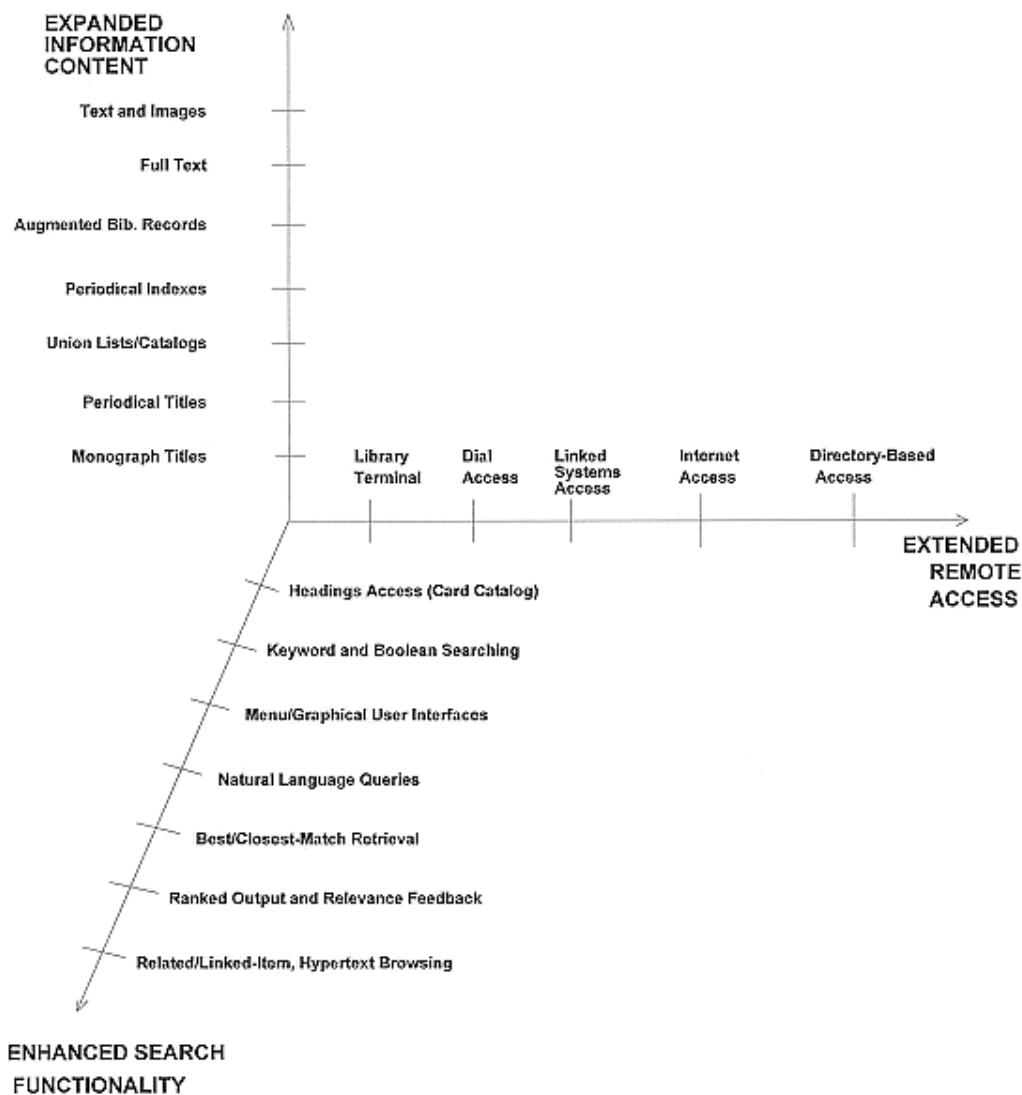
EXPANDED INFORMATION CONTENT

Text and Images

Full Text

Augmented Bib. Records

Periodical Indexes

Union Lists/Catalogs

Periodical Titles

Monograph Titles

Library Terminal

Dial Access

Linked Systems Access

Internet Access

Directory-Based Access

EXTENDED REMOTE ACCESS

Headings Access (Card Catalog)

Keyword and Boolean Searching

Menu/Graphical User Interfaces

Natural Language Queries

Best/Closest-Match Retrieval

Ranked Output and Relevance Feedback

Related/Linked-Item, Hypertext Browsing

ENHANCED SEARCH FUNCTIONALITY